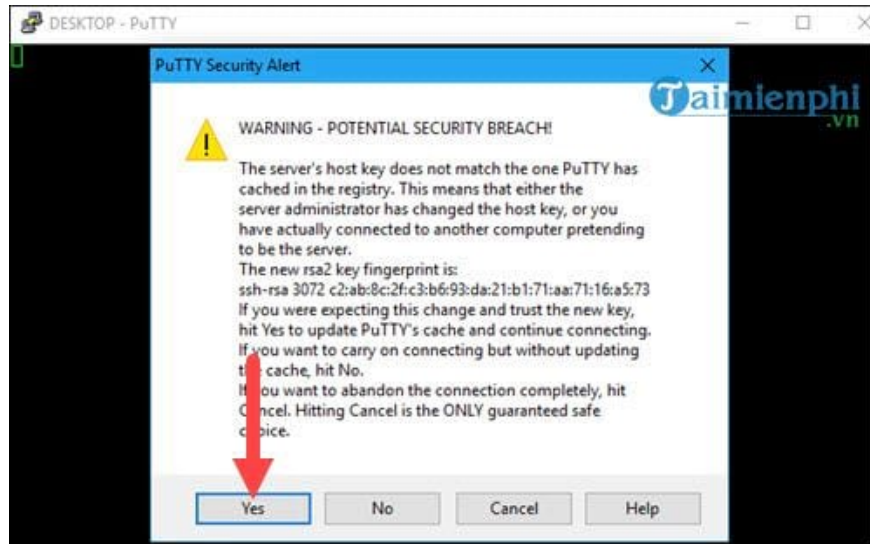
DESKTOP - PuTTY

PuTTY Security Alert

Taimienphi
.vn

WARNING - POTENTIAL SECURITY BREACH!

The server's host key does not match the one PuTTY has cached in the registry. This means that either the server administrator has changed the host key, or you have actually connected to another computer pretending to be the server.
The new rsa2 key fingerprint is:
ssh-rsa 3072 c2:ab:8c:2f:c3:b6:93:da:21:b1:71:aa:71:16:a5:73
If you were expecting this change and trust the new key, hit Yes to update PuTTY's cache and continue connecting.
If you want to carry on connecting but without updating t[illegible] cache, hit No.
I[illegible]ou want to abandon the connection completely, hit C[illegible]cel. Hitting Cancel is the ONLY guaranteed safe c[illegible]ice.

Yes No Cancel Help